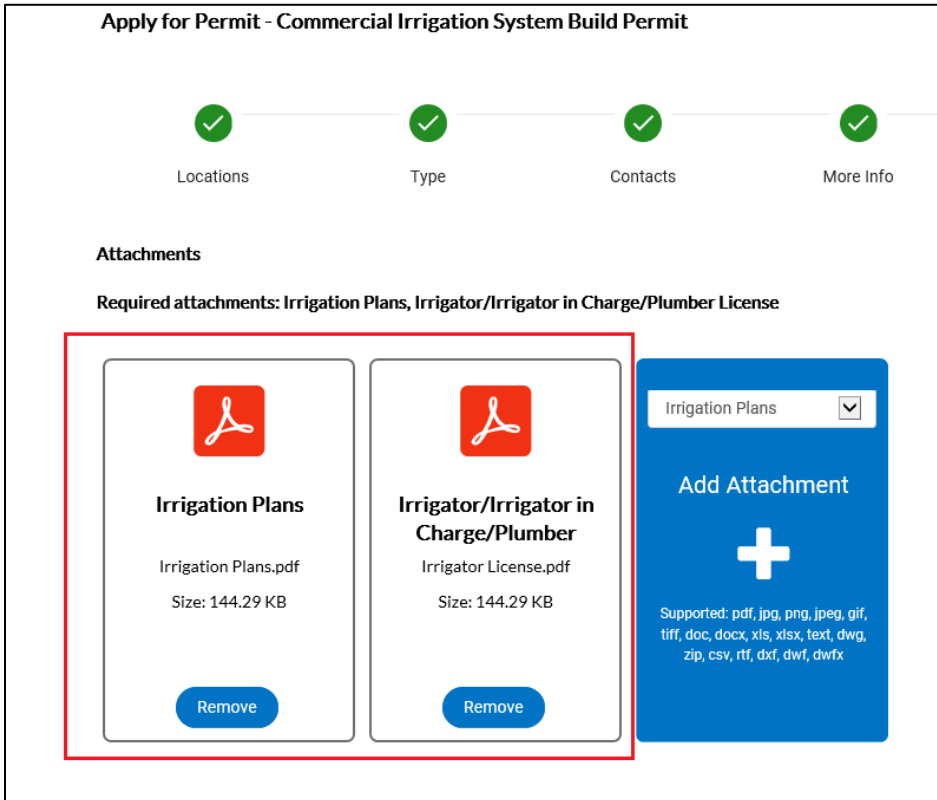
Apply for Permit - Commercial Irrigation System Build Permit

Locations

Type

Contacts

More Info

Attachments

Required attachments: Irrigation Plans, Irrigator/Irrigator in Charge/Plumber License

Irrigation Plans

Irrigation Plans.pdf

Size: 144.29 KB

Remove

Irrigator/Irrigator in Charge/Plumber

Irrigator License.pdf

Size: 144.29 KB

Remove

Irrigation Plans

Add Attachment

Supported: pdf, jpg, png, jpeg, gif, tiff, doc, docx, xls, xlsx, text, dwg, zip, csv, rtf, dxf, dwf, dwfx